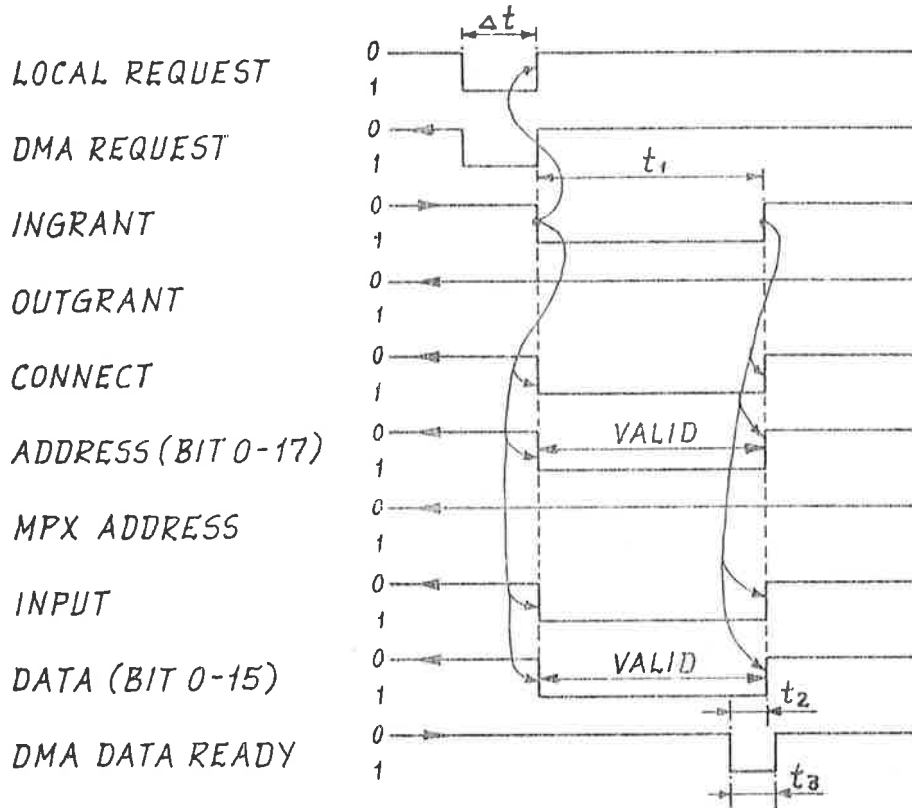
LOCAL REQUEST
DMA REQUEST
INGRANT
OUTGRANT
CONNECT
ADDRESS (BIT 0-17)
MPX ADDRESS
INPUT
DATA (BIT 0-15)
DMA DATA READY

$\Delta t$

$t_1$

$t_2$

$t_3$

VALID

VALID

0
1
0
1
0
1
0
1
0
1
0
1
0
1
0
1
0
1
0
1